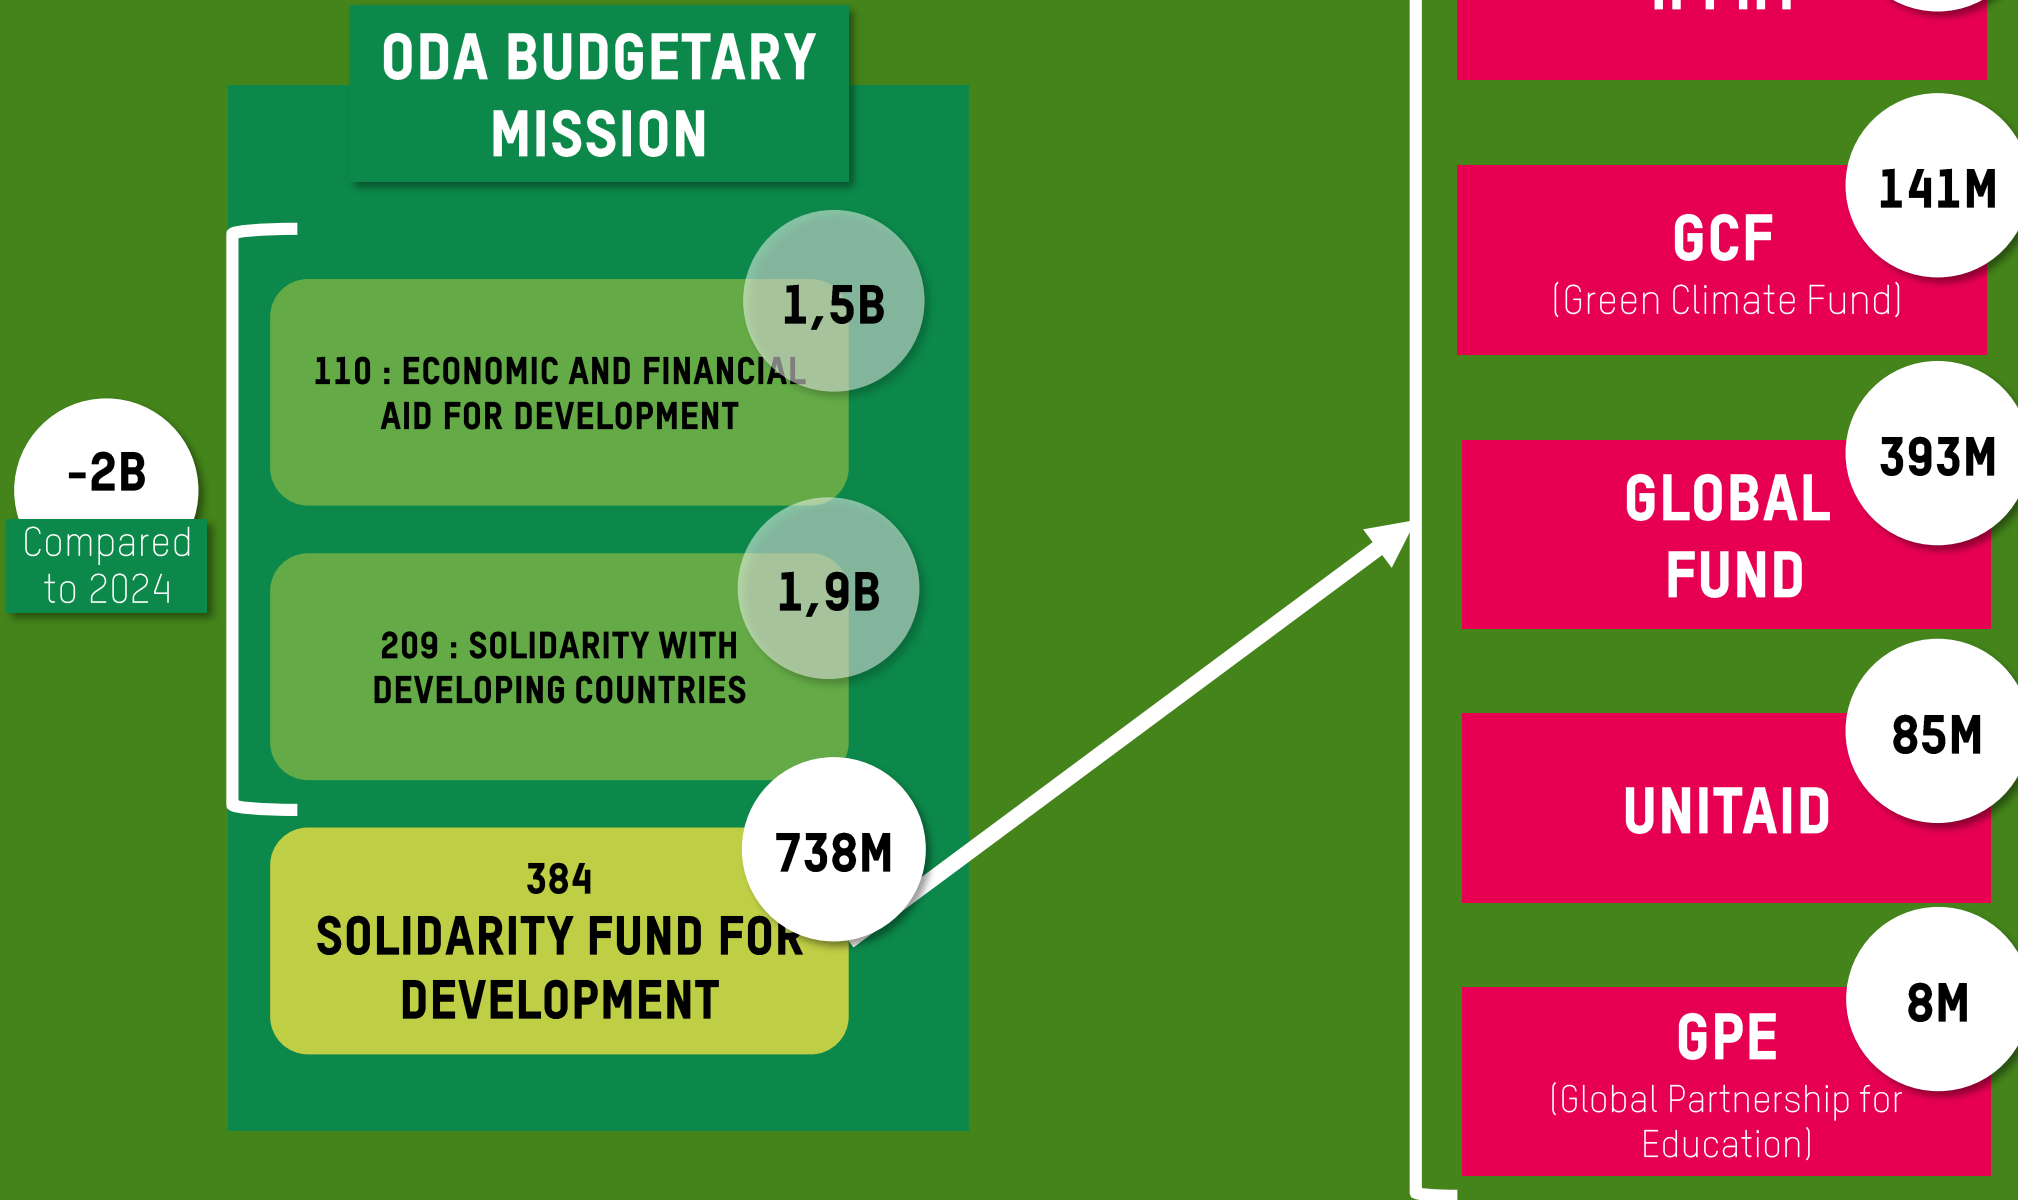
ODA BUDGETARY MISSION

-2B
Compared to 2024

1,5B
110 : ECONOMIC AND FINANCIAL AID FOR DEVELOPMENT

1,9B
209 : SOLIDARITY WITH DEVELOPING COUNTRIES

738M
384
SOLIDARITY FUND FOR DEVELOPMENT

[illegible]

141M
GCF
(Green Climate Fund)

393M
GLOBAL FUND

85M
UNITAID

8M
GPE
(Global Partnership for Education)